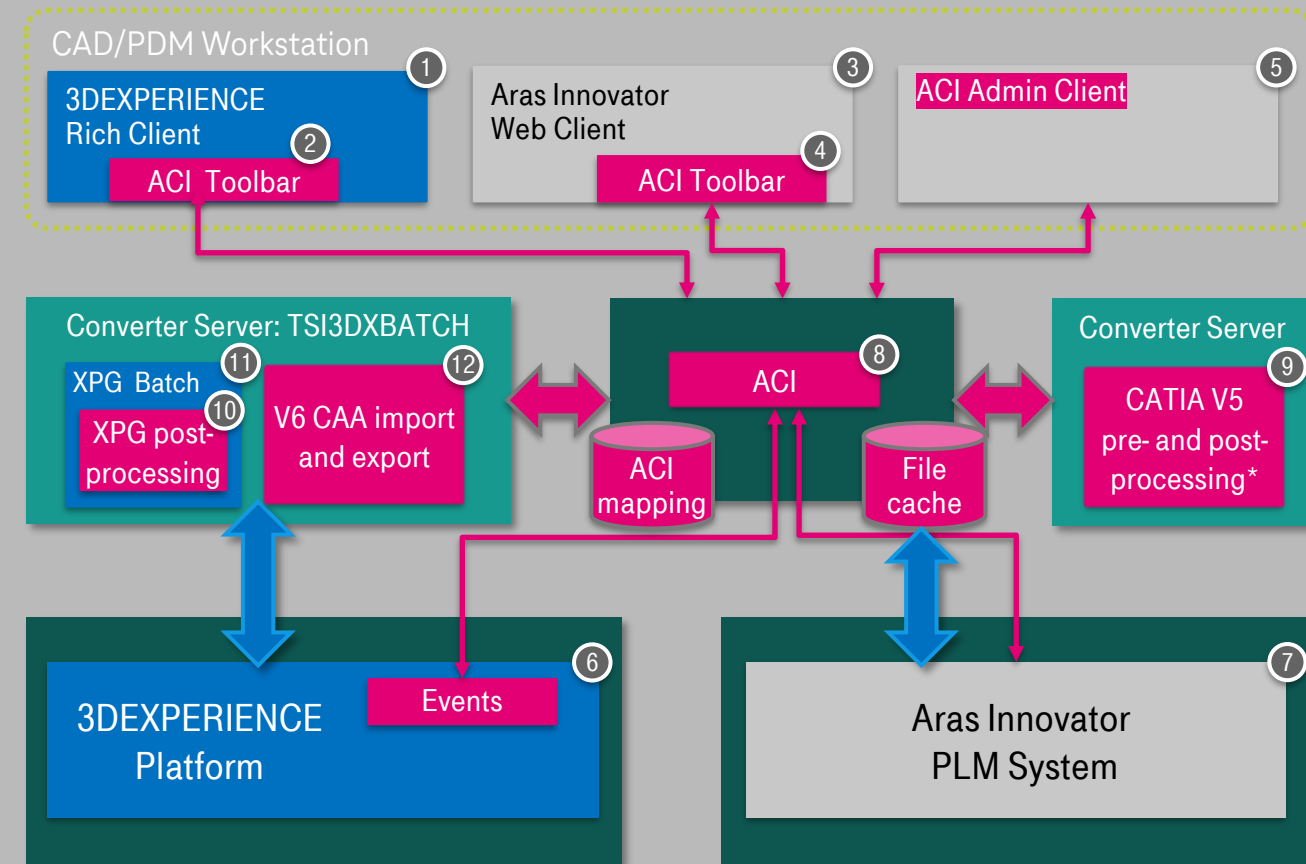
CAD/PDM Workstation

1
3DEXPERIENCE Rich Client
2
ACI Toolbar

3
Aras Innovator Web Client
4
ACI Toolbar

5
ACI Admin Client

Converter Server: TSI3DXBATCH
11
XPG Batch
10
XPG postprocessing
12
V6 CAA import and export

8
ACI
ACI mapping
File cache

Converter Server
9
CATIA V5 pre- and postprocessing*

6
Events
3DEXPERIENCE Platform

7
Aras Innovator PLM System